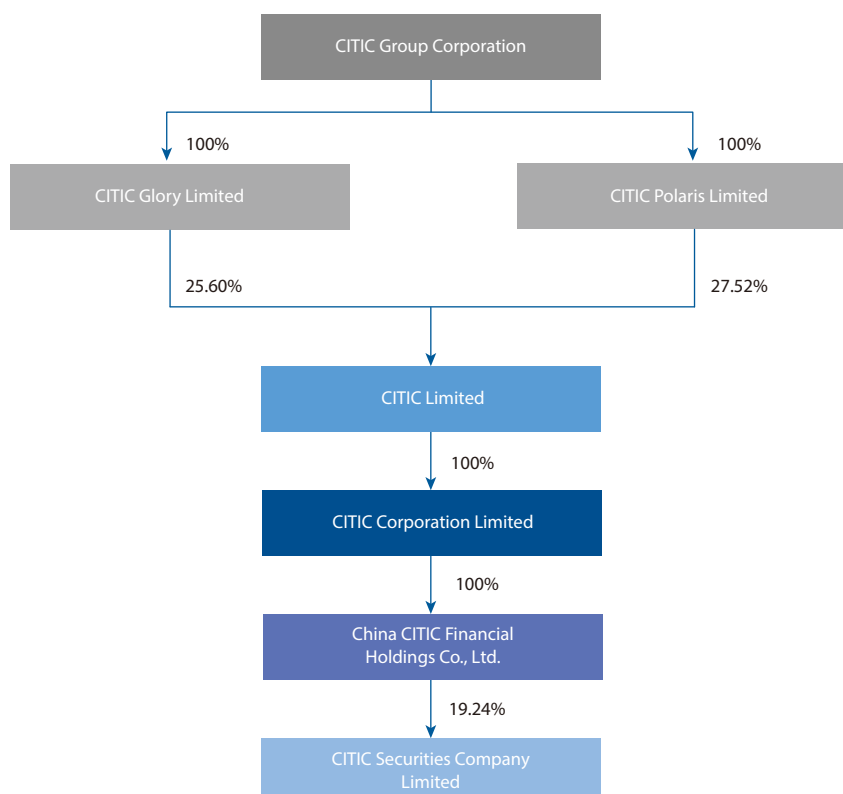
CITIC Group Corporation

100%

100%

CITIC Glory Limited

CITIC Polaris Limited

25.60%

27.52%

CITIC Limited

100%

CITIC Corporation Limited

100%

China CITIC Financial Holdings Co., Ltd.

19.24%

CITIC Securities Company Limited